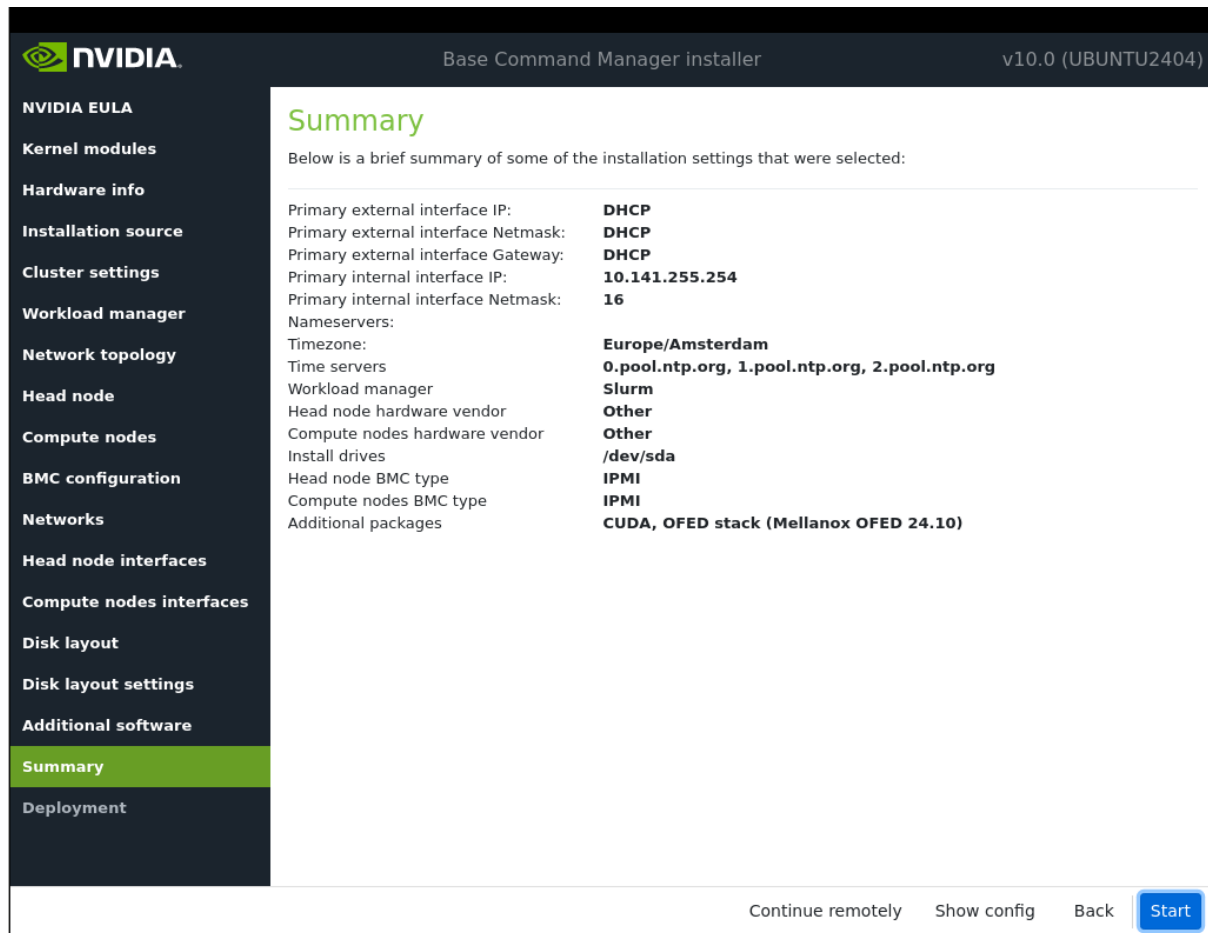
NVIDIA

Base Command Manager installer

v10.0 (UBUNTU2404)

NVIDIA EULA
Kernel modules
Hardware info
Installation source
Cluster settings
Workload manager
Network topology
Head node
Compute nodes
BMC configuration
Networks
Head node interfaces
Compute nodes interfaces
Disk layout
Disk layout settings
Additional software
Summary
Deployment

Summary

Below is a brief summary of some of the installation settings that were selected:

| | |
|---|---|
| Primary external interface IP: | DHCP |
| Primary external interface Netmask: | DHCP |
| Primary external interface Gateway: | DHCP |
| Primary internal interface IP: | 10.141.255.254 |
| Primary internal interface Netmask: | 16 |
| Nameservers: | |
| Timezone: | Europe/Amsterdam |
| Time servers | 0.pool.ntp.org, 1.pool.ntp.org, 2.pool.ntp.org |
| Workload manager | Slurm |
| Head node hardware vendor | Other |
| Compute nodes hardware vendor | Other |
| Install drives | /dev/sda |
| Head node BMC type | IPMI |
| Compute nodes BMC type | IPMI |
| Additional packages | CUDA, OFED stack (Mellanox OFED 24.10) |

Continue remotely Show config Back Start